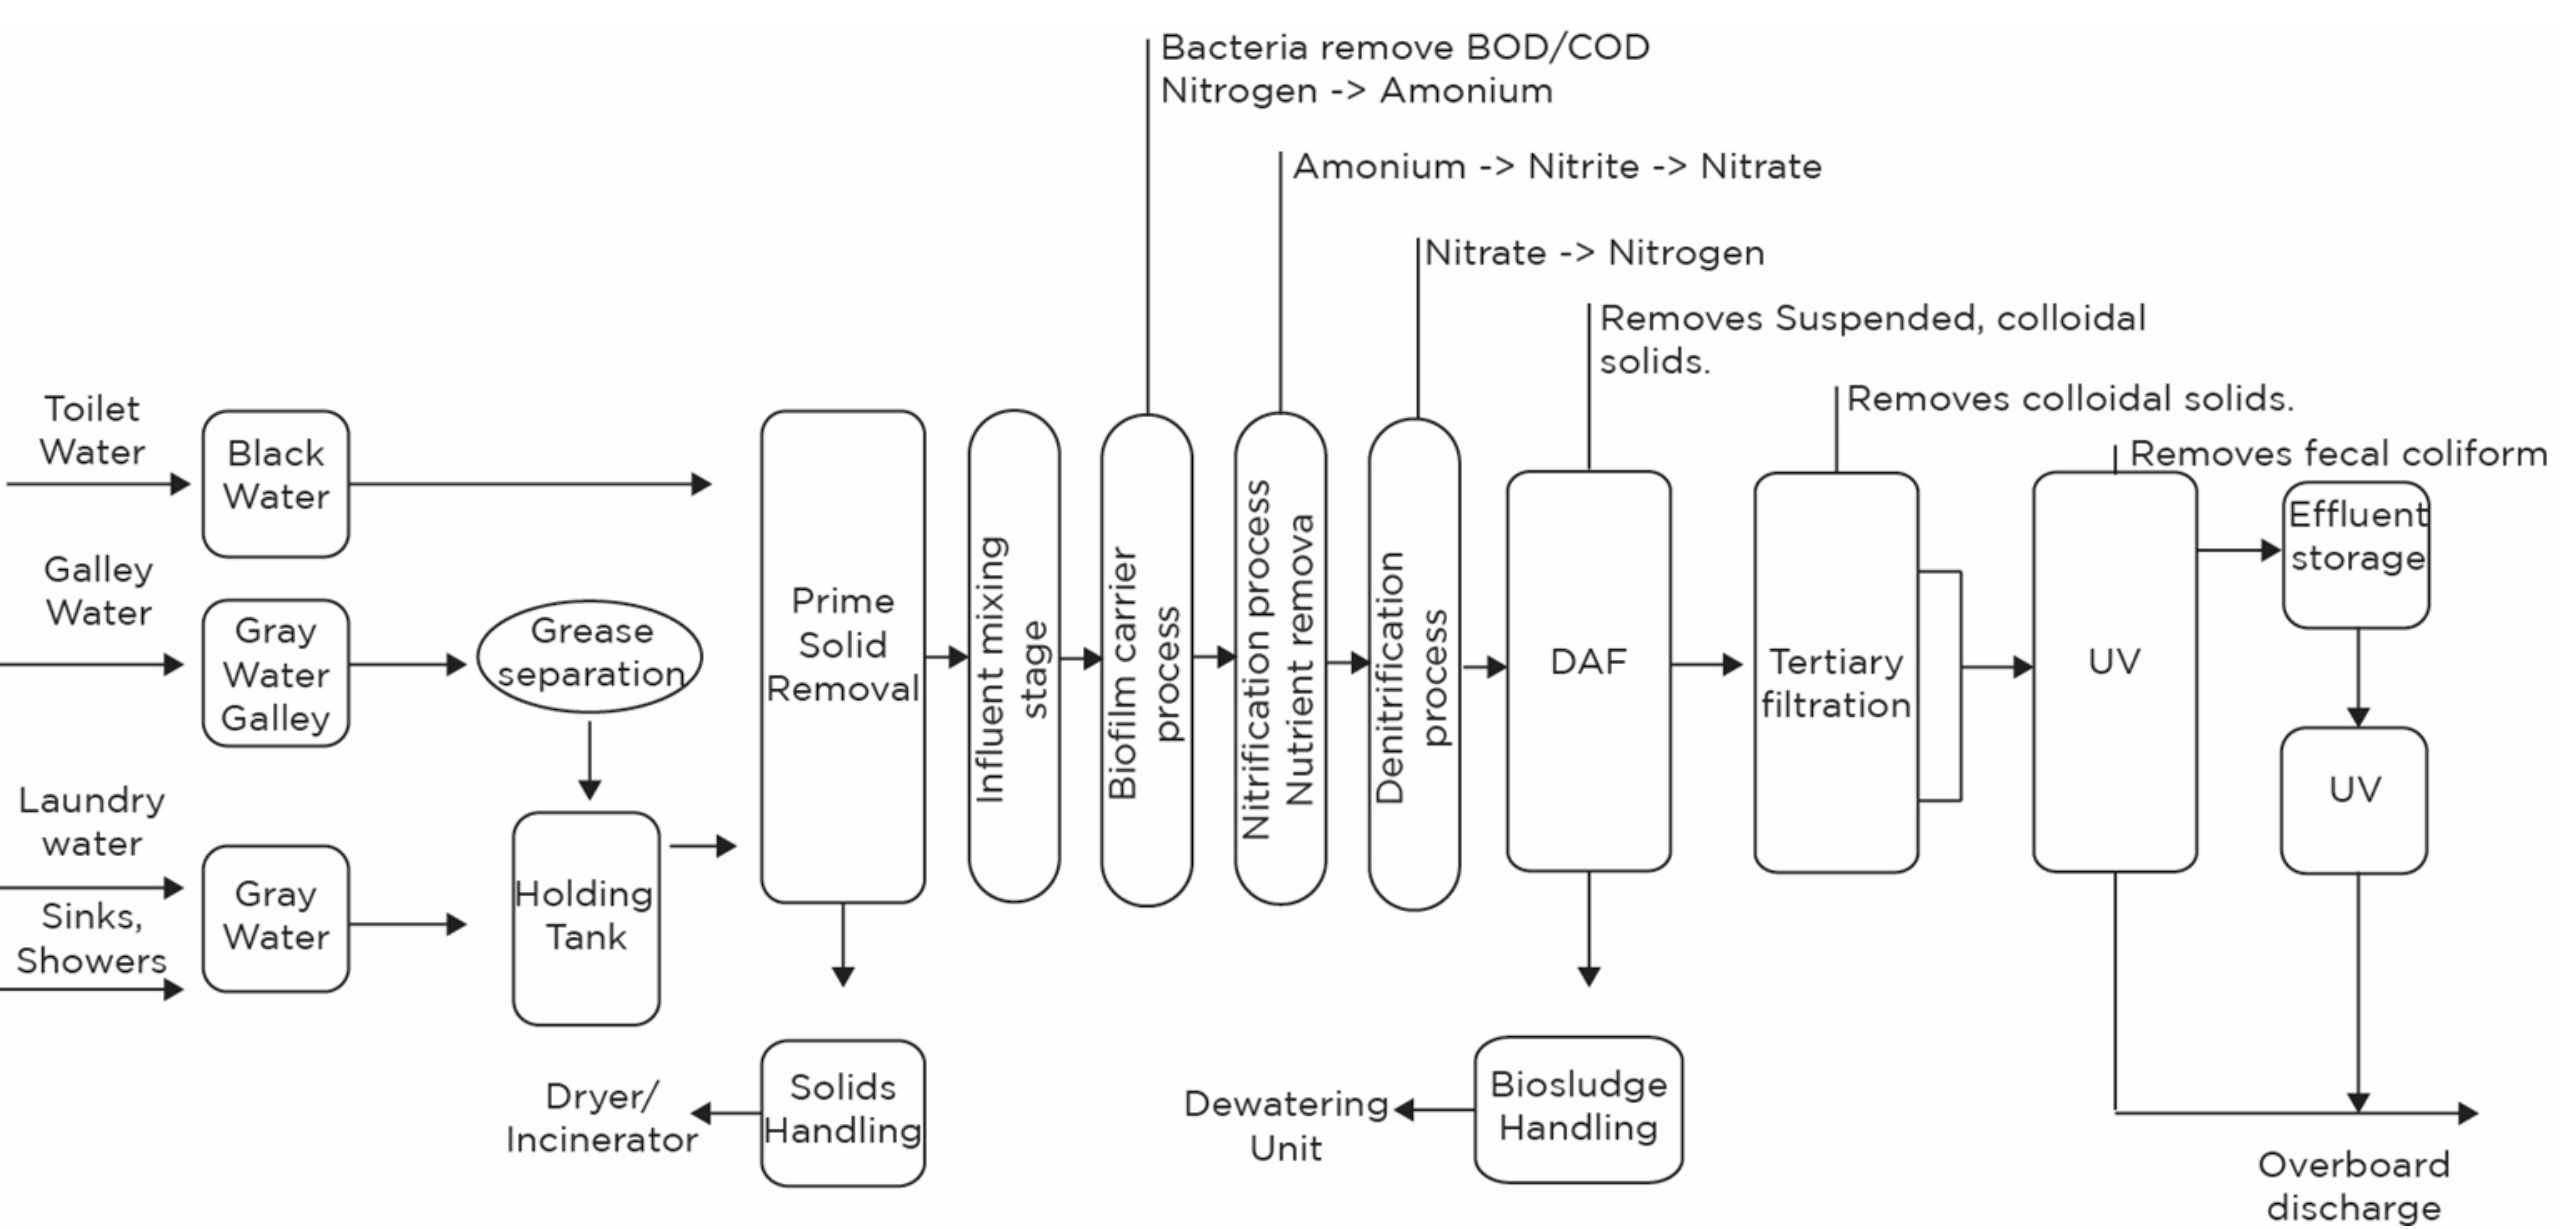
Bacteria remove BOD/COD
Nitrogen -> Amonium

Amonium -> Nitrite -> Nitrate

Nitrate -> Nitrogen

Removes Suspended, colloidal solids.

Removes colloidal solids.

Removes fecal coliform

Toilet Water

Black Water

Galley Water

Gray Water Galley

Grease separation

Laundry water

Sinks, Showers

Gray Water

Holding Tank

Prime Solid Removal

Influent mixing stage

Biofilm carrier process

Nitrification process Nutrient remova

Denitrification process

DAF

Tertiary filtration

UV

Effluent storage

UV

Solids Handling

Dryer/ Incinerator

Biosludge Handling

Dewatering Unit

Overboard discharge